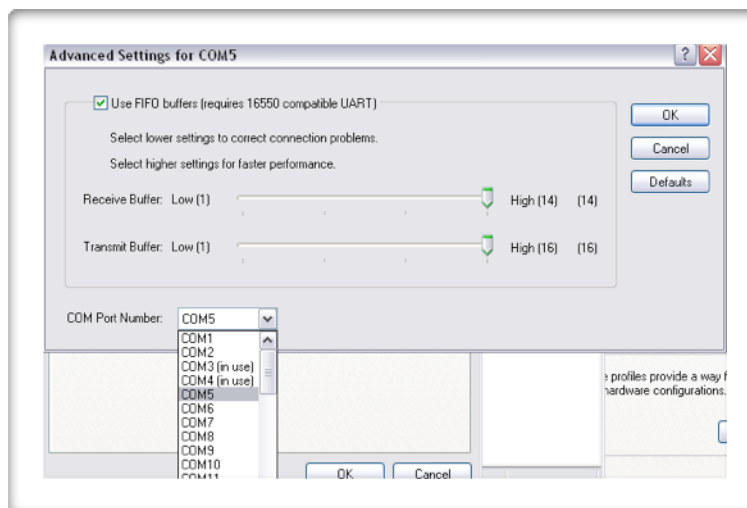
Advanced Settings for COM5

Use FIFO buffers (requires 16550 compatible UART)

Select lower settings to correct connection problems.

Select higher settings for faster performance.

Receive Buffer: Low (1) High (14) (14)

Transmit Buffer: Low (1) High (16) (16)

OK

Cancel

Defaults

COM Port Number: COM5

COM1
COM2
COM3 (in use)
COM4 (in use)
COM5
COM6
COM7
COM8
COM9
COM10
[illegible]

e profiles provide a way f
hardware configurations.

OK Cancel